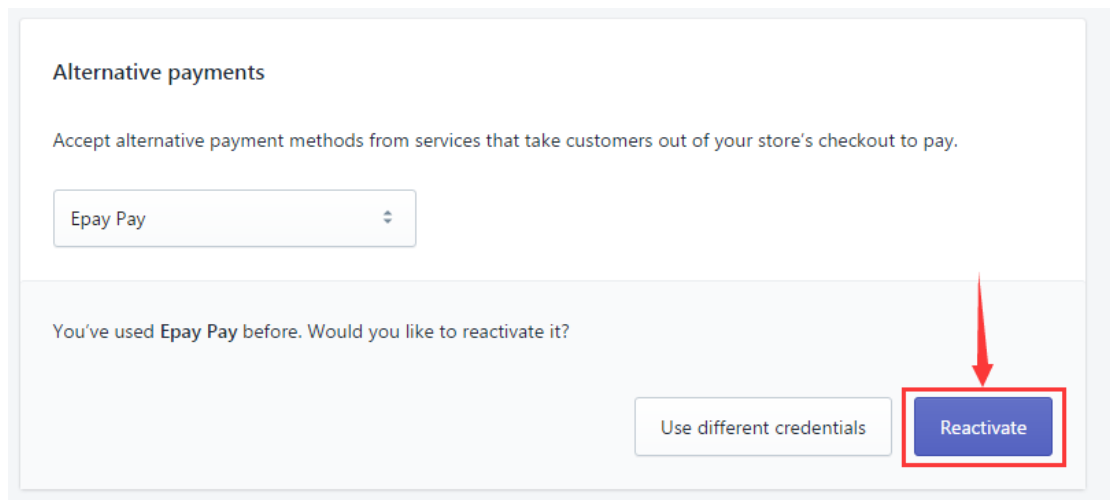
Alternative payments

Accept alternative payment methods from services that take customers out of your store's checkout to pay.

Epay Pay

You've used **Epay Pay** before. Would you like to reactivate it?

Use different credentials

Reactivate